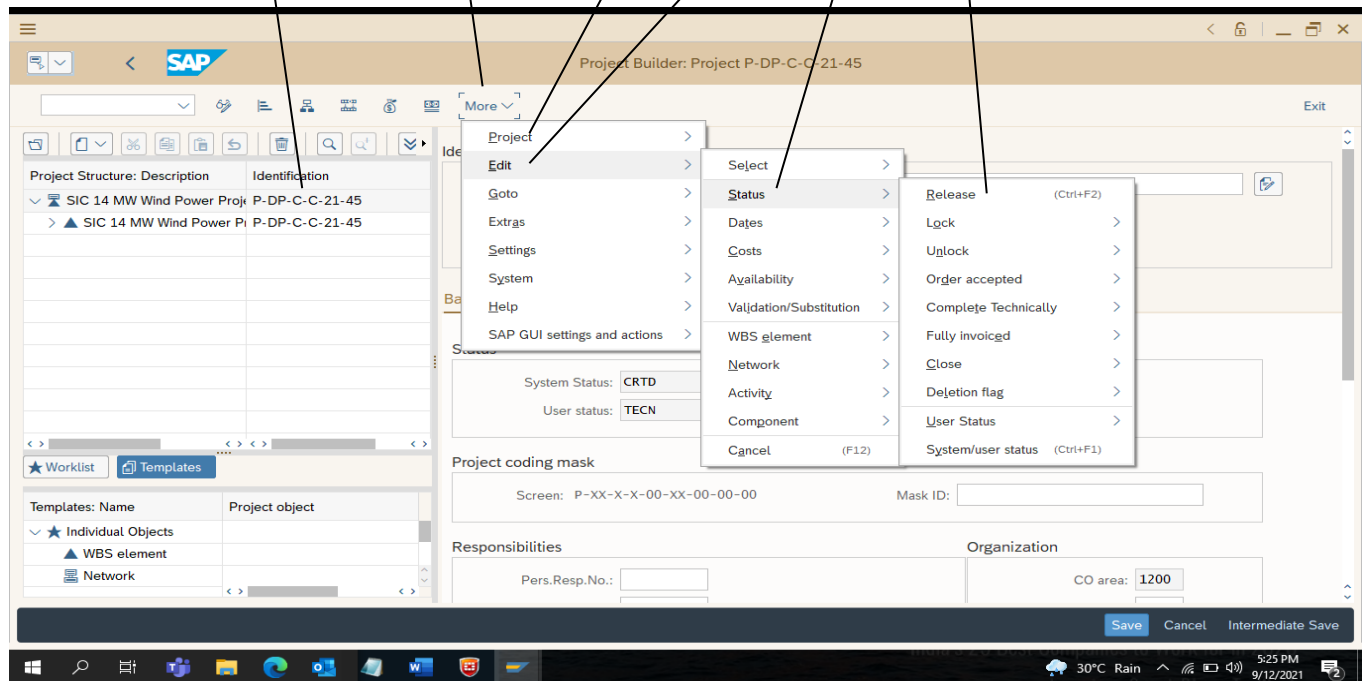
Project Builder: Project P-DP-C-C-21-45

More

Exit

Project Structure: Description | Identification
SIC 14 MW Wind Power Proj | P-DP-C-C-21-45
SIC 14 MW Wind Power Pr | P-DP-C-C-21-45

Project
Edit
Goto
Extras
Settings
System
Help
SAP GUI settings and actions

Select
Status
Dates
Costs
Availability
Validation/Substitution
WBS element
Network
Activity
Component
Cancel (F12)

Release (Ctrl+F2)
Lock
Unlock
Order accepted
Complete Technically
Fully invoiced
Close
Deletion flag
User Status
System/user status (Ctrl+F1)

Ide

Ba

Status
System Status: CRTD
User status: TECN

Worklist
Templates

| Templates: Name | Project object |
|---|---|
| Individual Objects | |
| WBS element | |
| Network | |

Project coding mask
Screen: P-XX-X-X-00-XX-00-00-00
Mask ID:

Responsibilities
Pers.Resp.No.:

Organization
CO area: 1200

Save Cancel Intermediate Save

30°C Rain
5:25 PM
9/12/2021